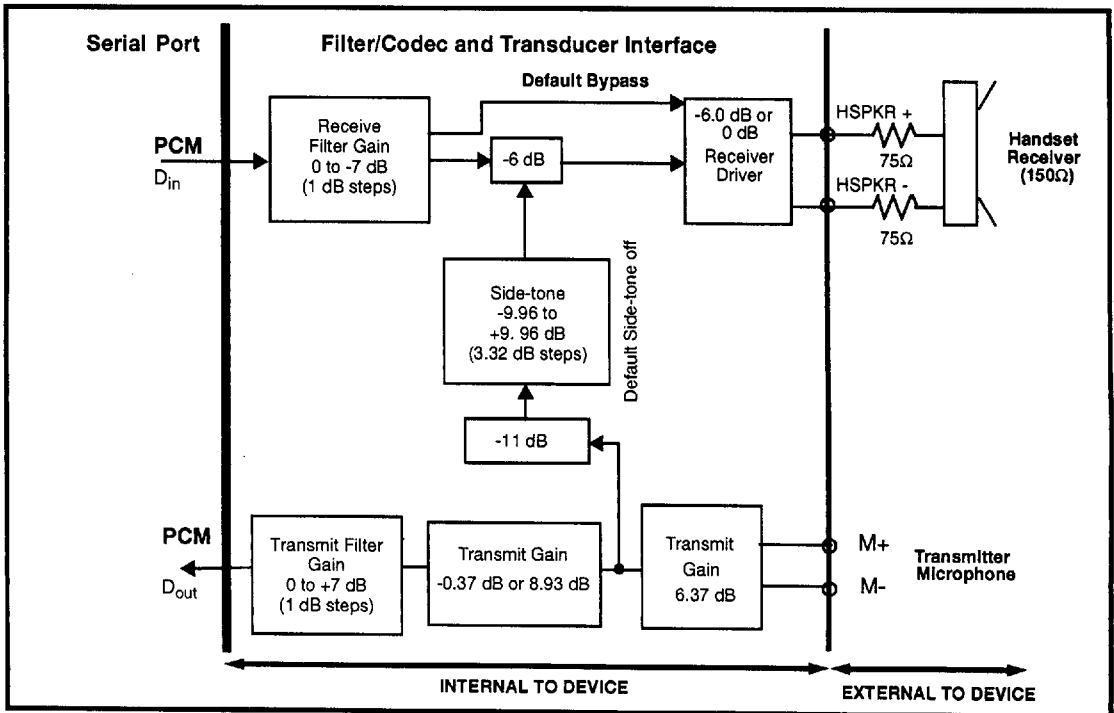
Serial Port

Filter/Codec and Transducer Interface

Default Bypass

PCM

$D_{in}$

Receive Filter Gain 0 to -7 dB (1 dB steps)

-6 dB

-6.0 dB or 0 dB Receiver Driver

HSPKR +

75Ω

HSPKR -

75Ω

Handset Receiver (150Ω)

Side-tone -9.96 to +9. 96 dB (3.32 dB steps)

Default Side-tone off

-11 dB

PCM

$D_{out}$

Transmit Filter Gain 0 to +7 dB (1 dB steps)

Transmit Gain -0.37 dB or 8.93 dB

Transmit Gain 6.37 dB

M+

M-

Transmitter Microphone

INTERNAL TO DEVICE

EXTERNAL TO DEVICE